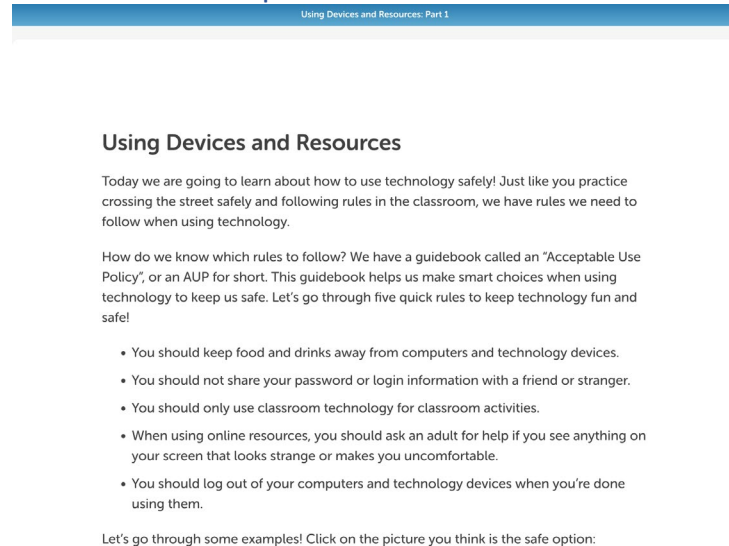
Using Devices and Resources: Part 1

Using Devices and Resources

Today we are going to learn about how to use technology safely! Just like you practice crossing the street safely and following rules in the classroom, we have rules we need to follow when using technology.

How do we know which rules to follow? We have a guidebook called an "Acceptable Use Policy", or an AUP for short. This guidebook helps us make smart choices when using technology to keep us safe. Let's go through five quick rules to keep technology fun and safe!

- You should keep food and drinks away from computers and technology devices.
- You should not share your password or login information with a friend or stranger.
- You should only use classroom technology for classroom activities.
- When using online resources, you should ask an adult for help if you see anything on your screen that looks strange or makes you uncomfortable.
- You should log out of your computers and technology devices when you're done using them.

Let's go through some examples! Click on the picture you think is the safe option: